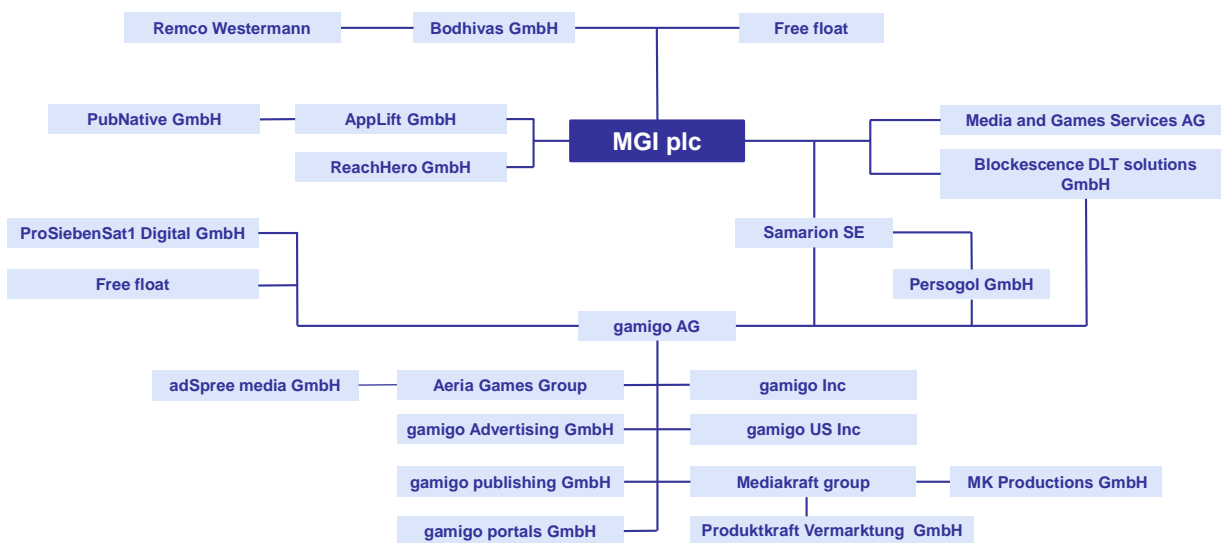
Remco Westermann

Bodhivas GmbH

Free float

PubNative GmbH

AppLift GmbH

ReachHero GmbH

MGI plc

Media and Games Services AG

Blockescence DLT solutions GmbH

ProSiebenSat1 Digital GmbH

Free float

Samarion SE

Persogol GmbH

gamigo AG

adSpree media GmbH

Aeria Games Group

gamigo Inc

gamigo Advertising GmbH

gamigo US Inc

gamigo publishing GmbH

Mediakraft group

MK Productions GmbH

gamigo portals GmbH

Produktkraft Vermarktung GmbH